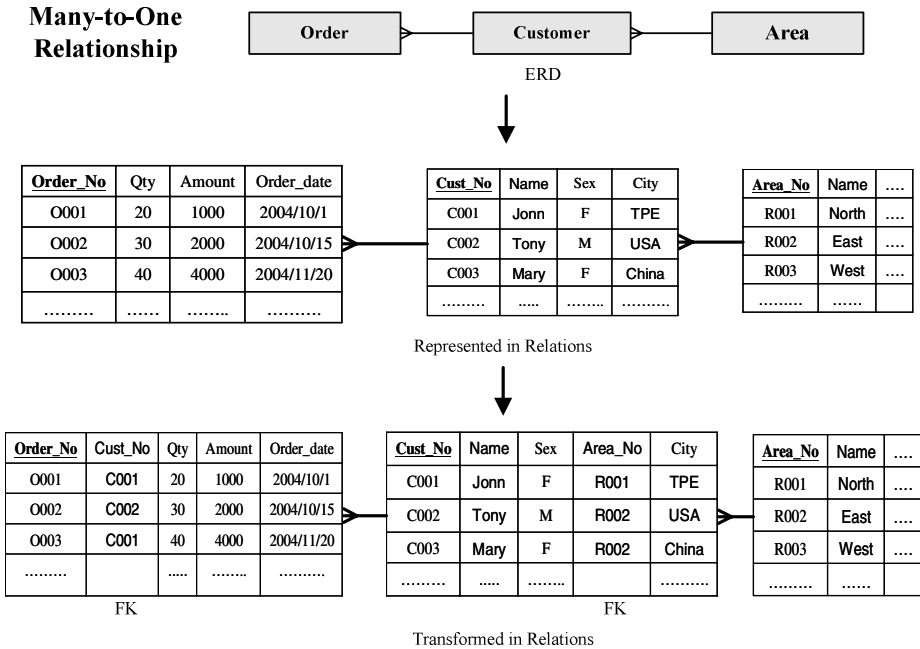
Many-to-One Relationship

Order | Customer | Area

ERD

| Order_No | Qty | Amount | Order_date |
|---|---|---|---|
| O001 | 20 | 1000 | 2004/10/1 |
| O002 | 30 | 2000 | 2004/10/15 |
| O003 | 40 | 4000 | 2004/11/20 |
| ……… | …… | …….. | ………. |

| Cust_No | Name | Sex | City |
|---|---|---|---|
| C001 | Jonn | F | TPE |
| C002 | Tony | M | USA |
| C003 | Mary | F | China |
| ……… | ….. | …….. | ………. |

| Area_No | Name | …. |
|---|---|---|
| R001 | North | …. |
| R002 | East | …. |
| R003 | West | …. |
| ……… | …… | |

Represented in Relations

| Order_No | Cust_No | Qty | Amount | Order_date |
|---|---|---|---|---|
| O001 | C001 | 20 | 1000 | 2004/10/1 |
| O002 | C002 | 30 | 2000 | 2004/10/15 |
| O003 | C001 | 40 | 4000 | 2004/11/20 |
| ……… | | ….. | …….. | ………. |

FK

| Cust_No | Name | Sex | Area_No | City |
|---|---|---|---|---|
| C001 | Jonn | F | R001 | TPE |
| C002 | Tony | M | R002 | USA |
| C003 | Mary | F | R002 | China |
| ……… | ….. | …….. | | ………. |

FK

| Area_No | Name | …. |
|---|---|---|
| R001 | North | …. |
| R002 | East | …. |
| R003 | West | …. |
| ……… | …… | |

Transformed in Relations